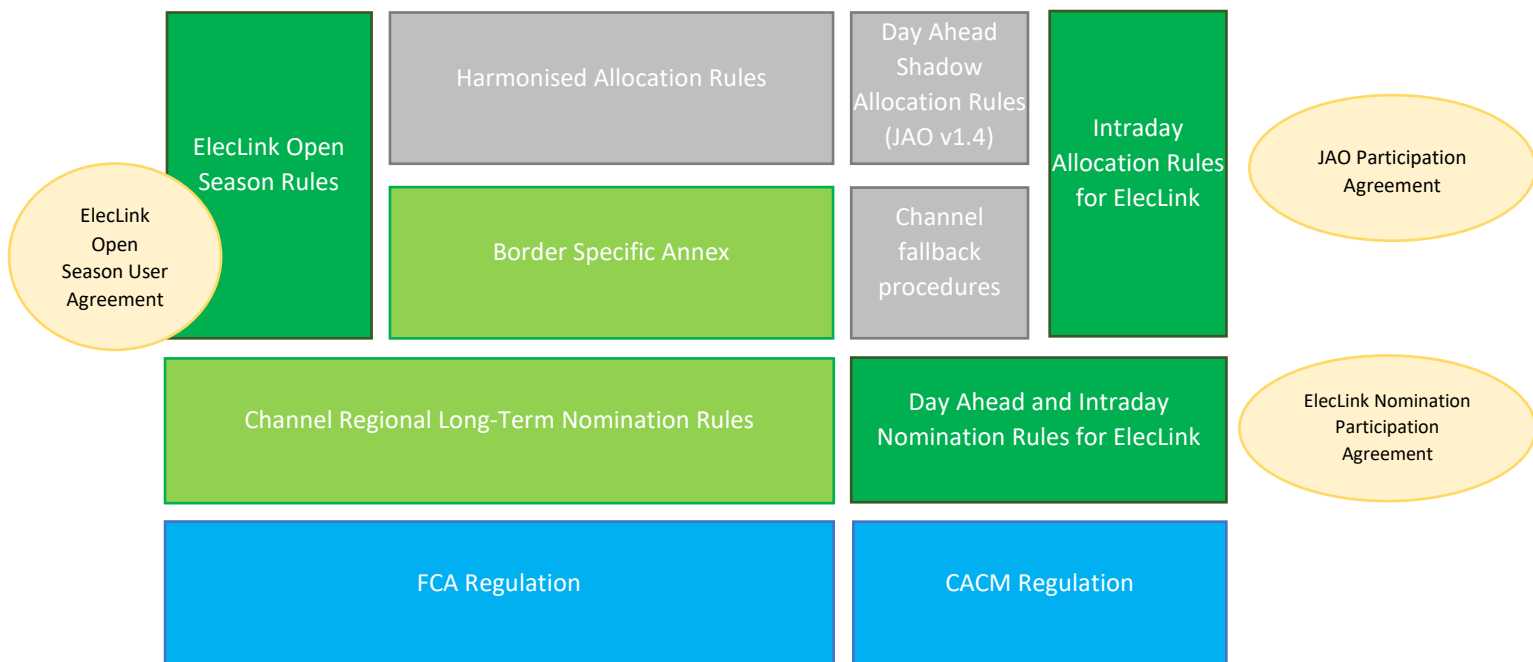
ElecLink Open Season Rules

Harmonised Allocation Rules

Day Ahead Shadow Allocation Rules (JAO v1.4)

Intraday Allocation Rules for ElecLink

JAO Participation Agreement

ElecLink Open Season User Agreement

Border Specific Annex

Channel fallback procedures

Channel Regional Long-Term Nomination Rules

Day Ahead and Intraday Nomination Rules for ElecLink

ElecLink Nomination Participation Agreement

FCA Regulation

CACM Regulation